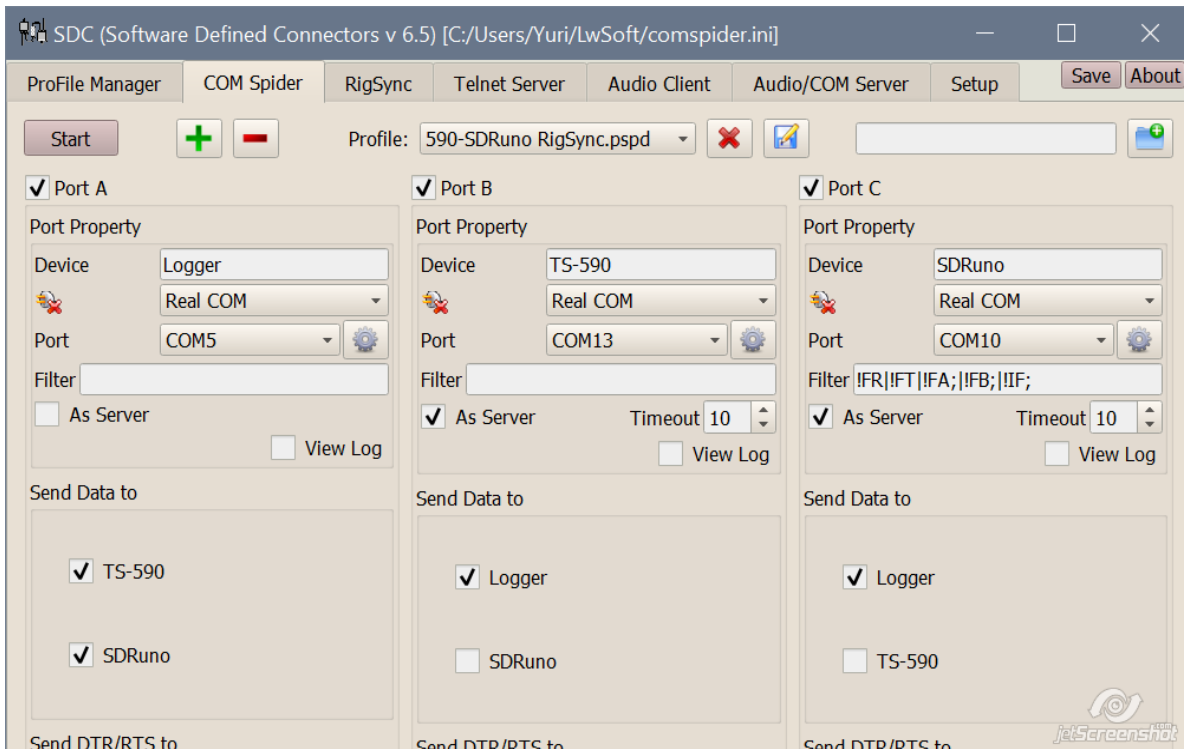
SDC (Software Defined Connectors v 6.5) [C:/Users/Yuri/LwSoft/comspider.ini]

ProFile Manager | COM Spider | RigSync | Telnet Server | Audio Client | Audio/COM Server | Setup

Save About

Start

Profile: 590-SDRuno RigSync.pspd

Port A

Port Property

Device Logger

Real COM

Port COM5

Filter

As Server

View Log

Send Data to

TS-590

SDRuno

Send DTR/RTS to

Port B

Port Property

Device TS-590

Real COM

Port COM13

Filter

As Server Timeout 10

View Log

Send Data to

Logger

SDRuno

Send DTR/RTS to

Port C

Port Property

Device SDRuno

Real COM

Port COM10

Filter !FR|!FT|!FA;|!FB;|!IF;

As Server Timeout 10

View Log

Send Data to

Logger

TS-590

Send DTR/RTS to

jetScreenshot .com